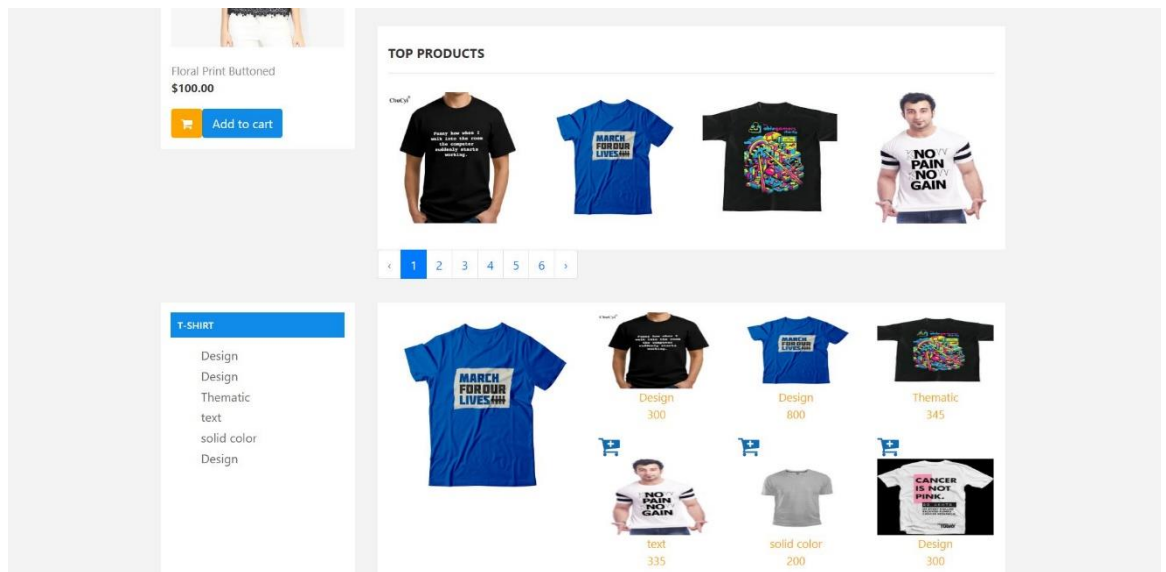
Floral Print Buttoned
$100.00
Add to cart

TOP PRODUCTS

Funny how when I walk into the room the computer suddenly starts working.

MARCH FOR OUR LIVES

NO PAIN NO GAIN

‹ 1 2 3 4 5 6 ›

T-SHIRT
Design
Design
Thematic
text
solid color
Design

MARCH FOR OUR LIVES

Funny how when I walk into the room the computer suddenly starts working.
Design
300

MARCH FOR OUR LIVES
Design
800

Thematic
345

NO PAIN NO GAIN
text
335

solid color
200

CANCER IS NOT PINK.
Design
300